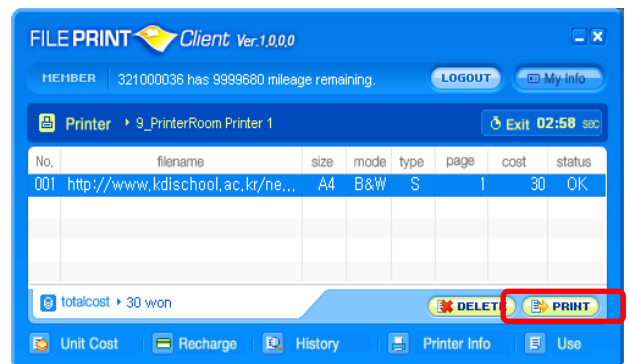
FILEPRINT Client Ver.1,0,0,0

MEMBER 321000036 has 9999680 mileage remaining. LOGOUT My Info

Printer ▸ 9_PrinterRoom Printer 1 Exit 02:58 sec

| No. | filename | size | mode | type | page | cost | status |
|---|---|---|---|---|---|---|---|
| 001 | http://www.kdischool.ac.kr/ne... | A4 | B&W | S | 1 | 30 | OK |

totalcost ▸ 30 won

DELETE PRINT

Unit Cost Recharge History Printer Info Use